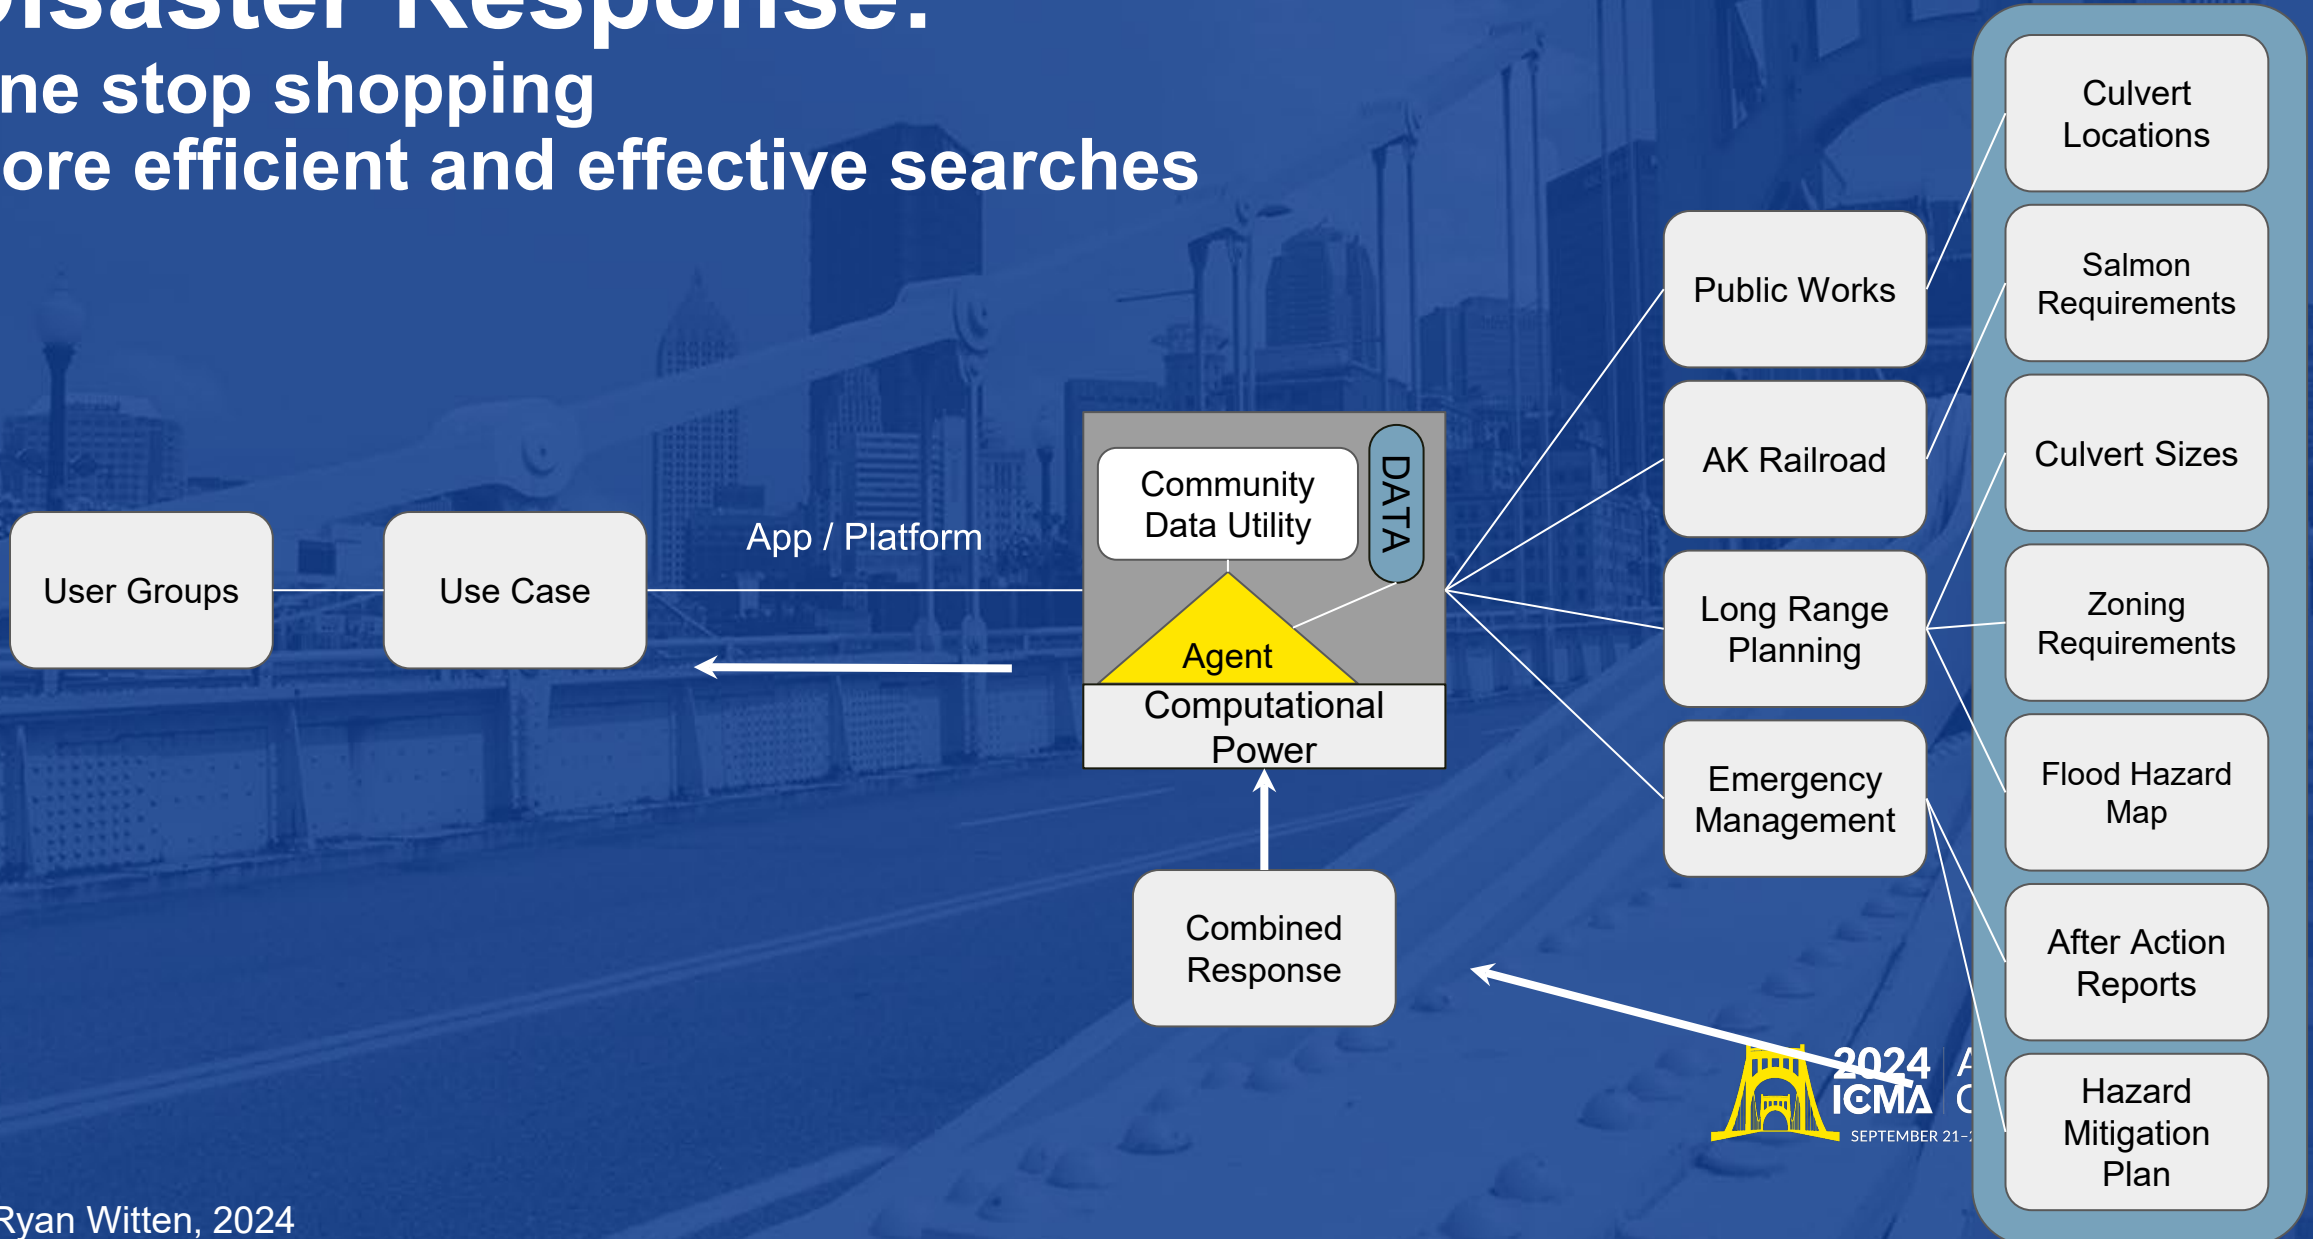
isaster Response:
ne stop shopping
ore efficient and effective searches

User Groups

Use Case

App / Platform

Community Data Utility

DATA

Agent

Computational Power

Combined Response

Public Works

AK Railroad

Long Range Planning

Emergency Management

Culvert Locations

Salmon Requirements

Culvert Sizes

Zoning Requirements

Flood Hazard Map

After Action Reports

Hazard Mitigation Plan

2024 ICMA A C
SEPTEMBER 21-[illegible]

Ryan Witten, 2024